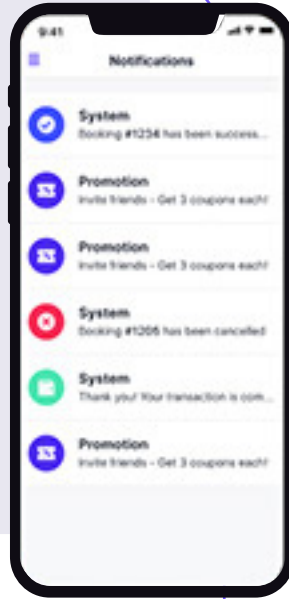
9:41

Notifications

System
Booking #1234 has been success...

Promotion
Invite friends - Get 3 coupons each!

Promotion
Invite friends - Get 3 coupons each!

System
Booking #1205 has been cancelled

System
Thank you! Your transaction is com...

Promotion
Invite friends - Get 3 coupons each!